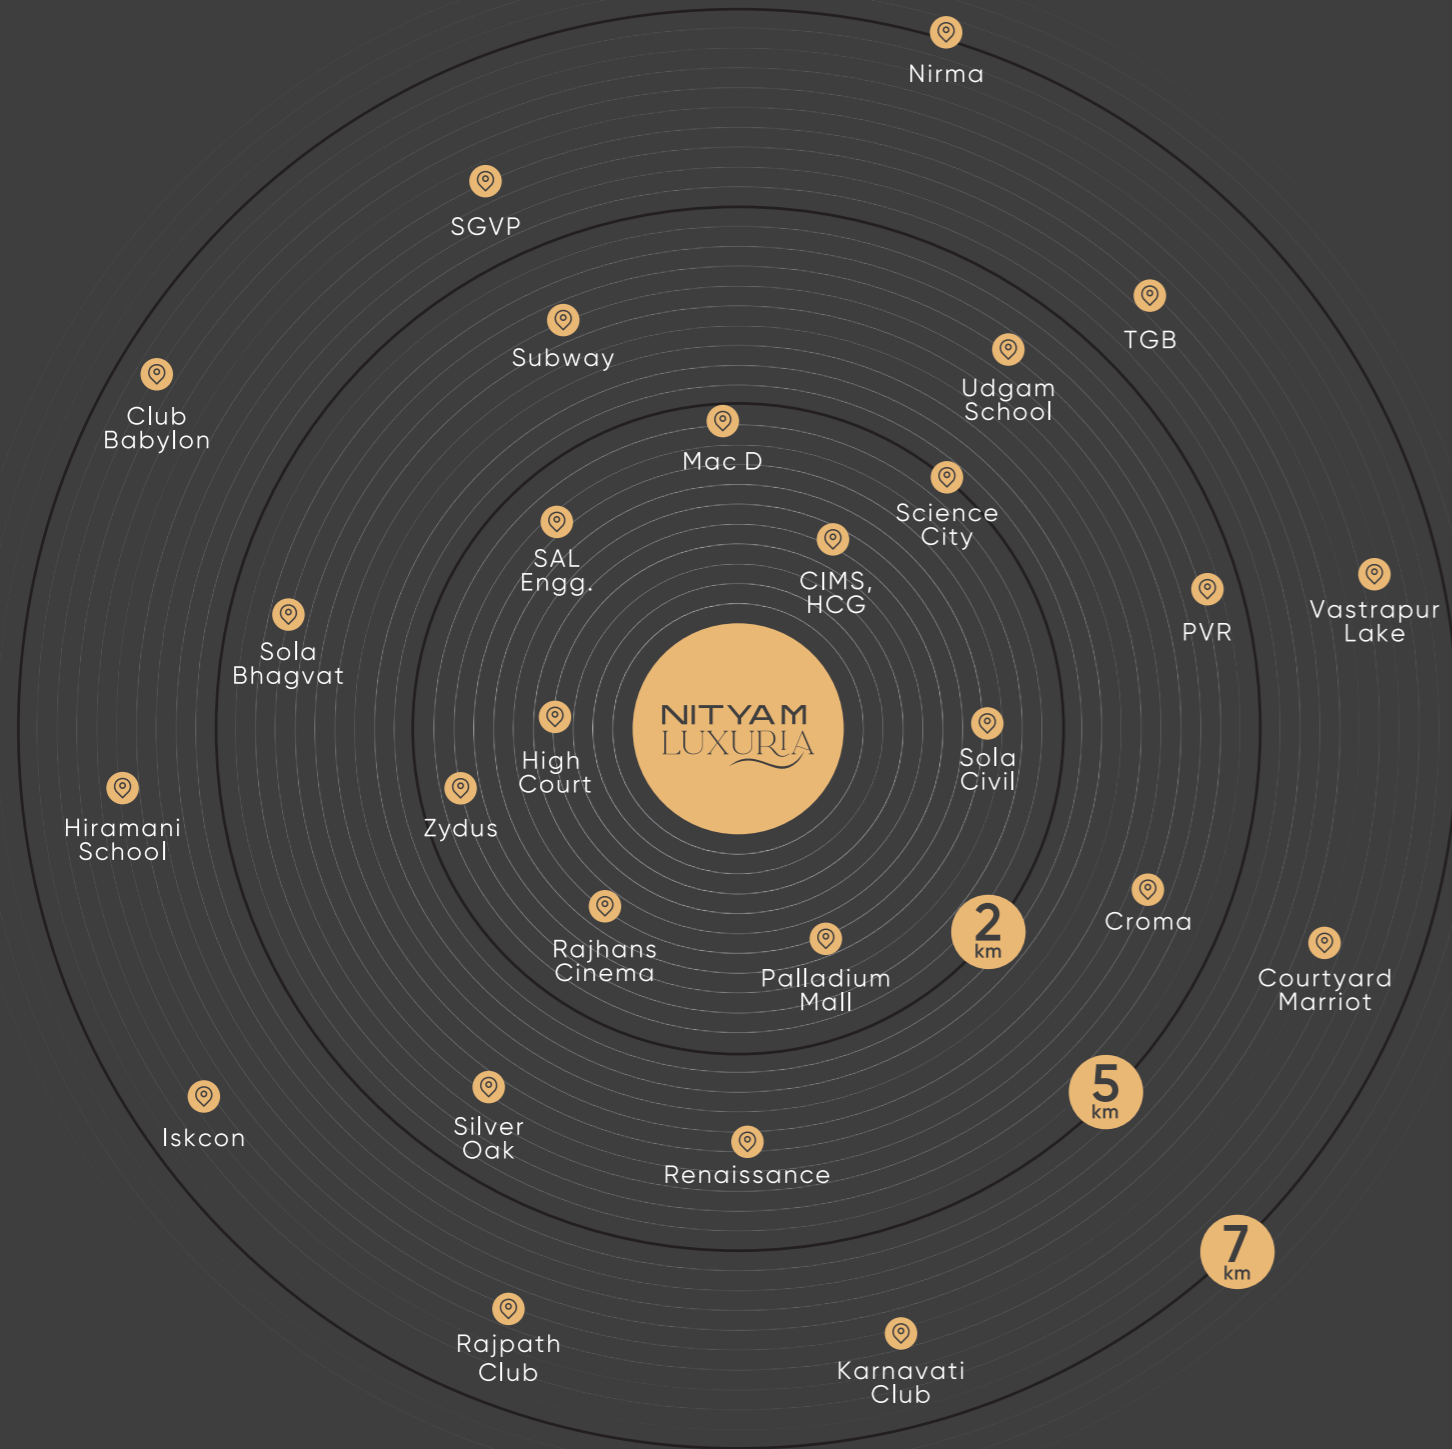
Nirma

SGVP

TGB

Subway

Udgam School

Club Babylon

Mac D

Science City

SAL Engg.

CIMS, HCG

PVR

Vastrapur Lake

Sola Bhagvat

NITYAM LUXURIA

High Court

Sola Civil

Hiramani School

Zydus

Croma

2 km

Rajhans Cinema

Palladium Mall

Courtyard Marriot

5 km

Iskcon

Silver Oak

Renaissance

7 km

Rajpath Club

Karnavati Club